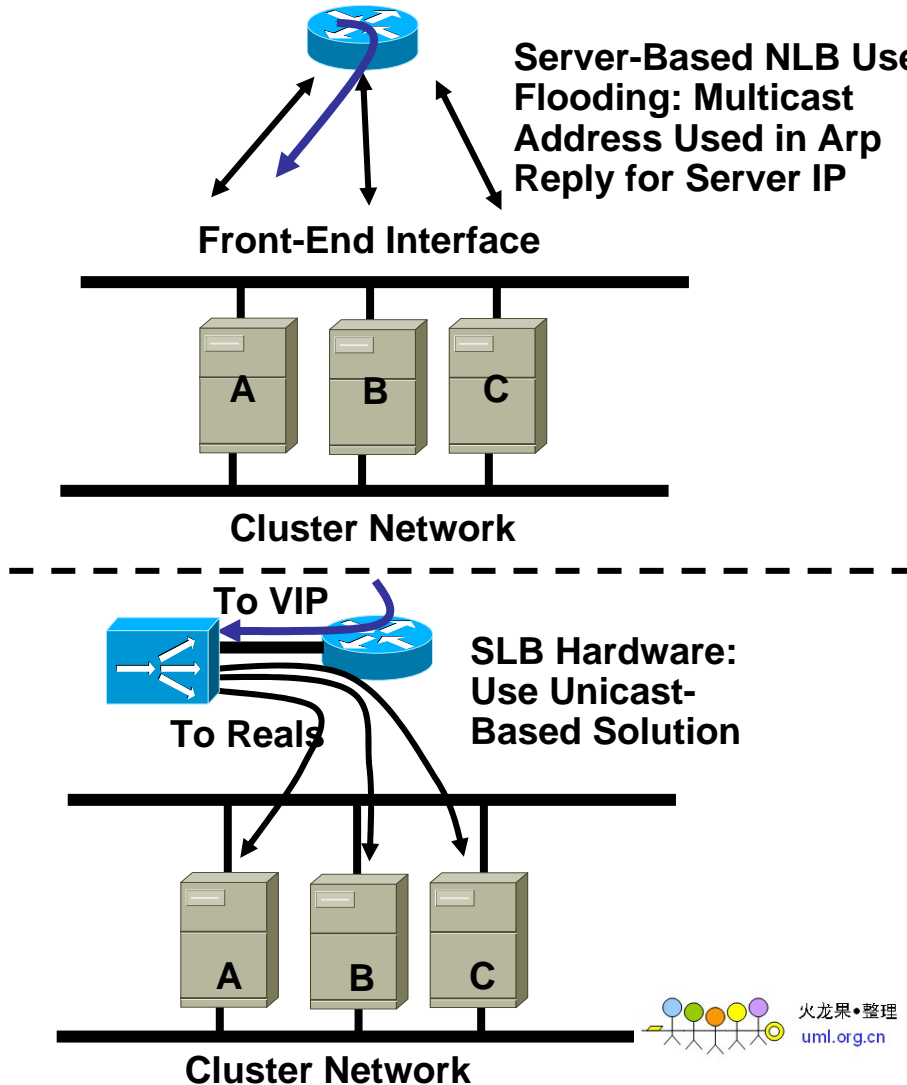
Server-Based NLB Use
Flooding: Multicast
Address Used in Arp
Reply for Server IP

Front-End Interface

A
B
C

Cluster Network

To VIP

SLB Hardware:
Use Unicast-
Based Solution

To Reals

A
B
C

Cluster Network

火龙果•整理
uml.org.cn